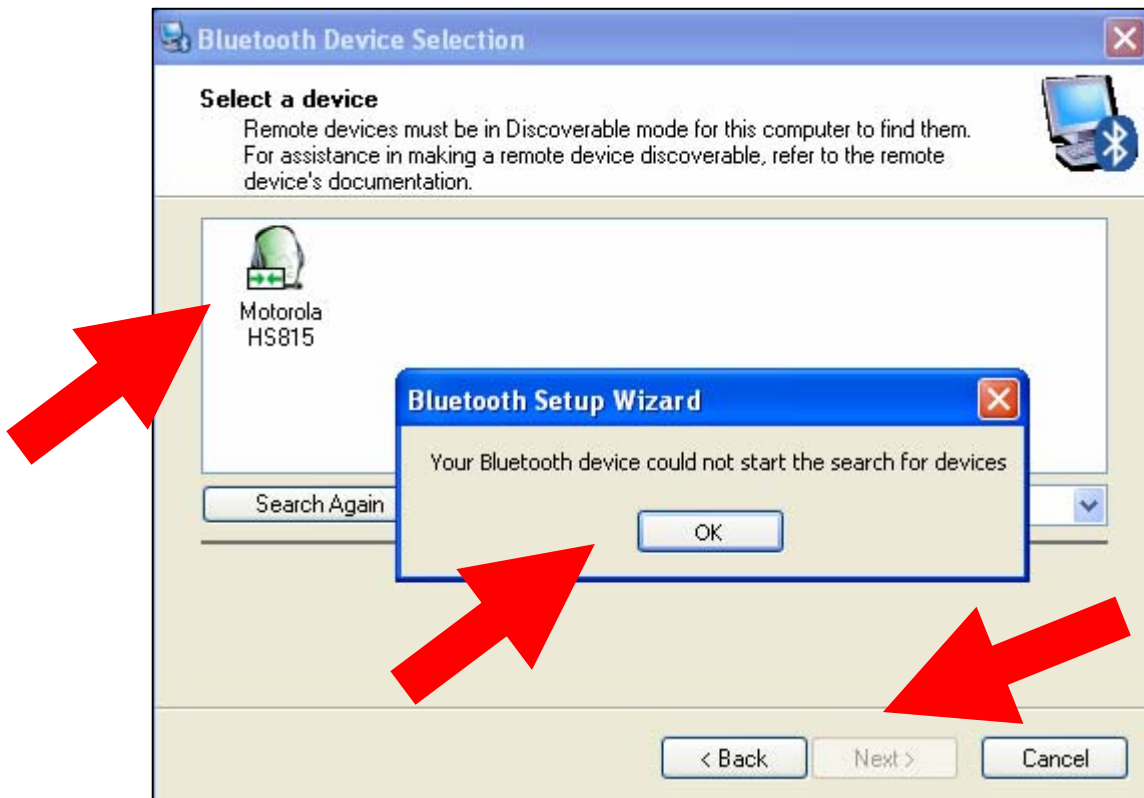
Bluetooth Device Selection

Select a device

Remote devices must be in Discoverable mode for this computer to find them. For assistance in making a remote device discoverable, refer to the remote device's documentation.

Motorola HS815

Bluetooth Setup Wizard

Your Bluetooth device could not start the search for devices

OK

Search Again

< Back

Next >

Cancel